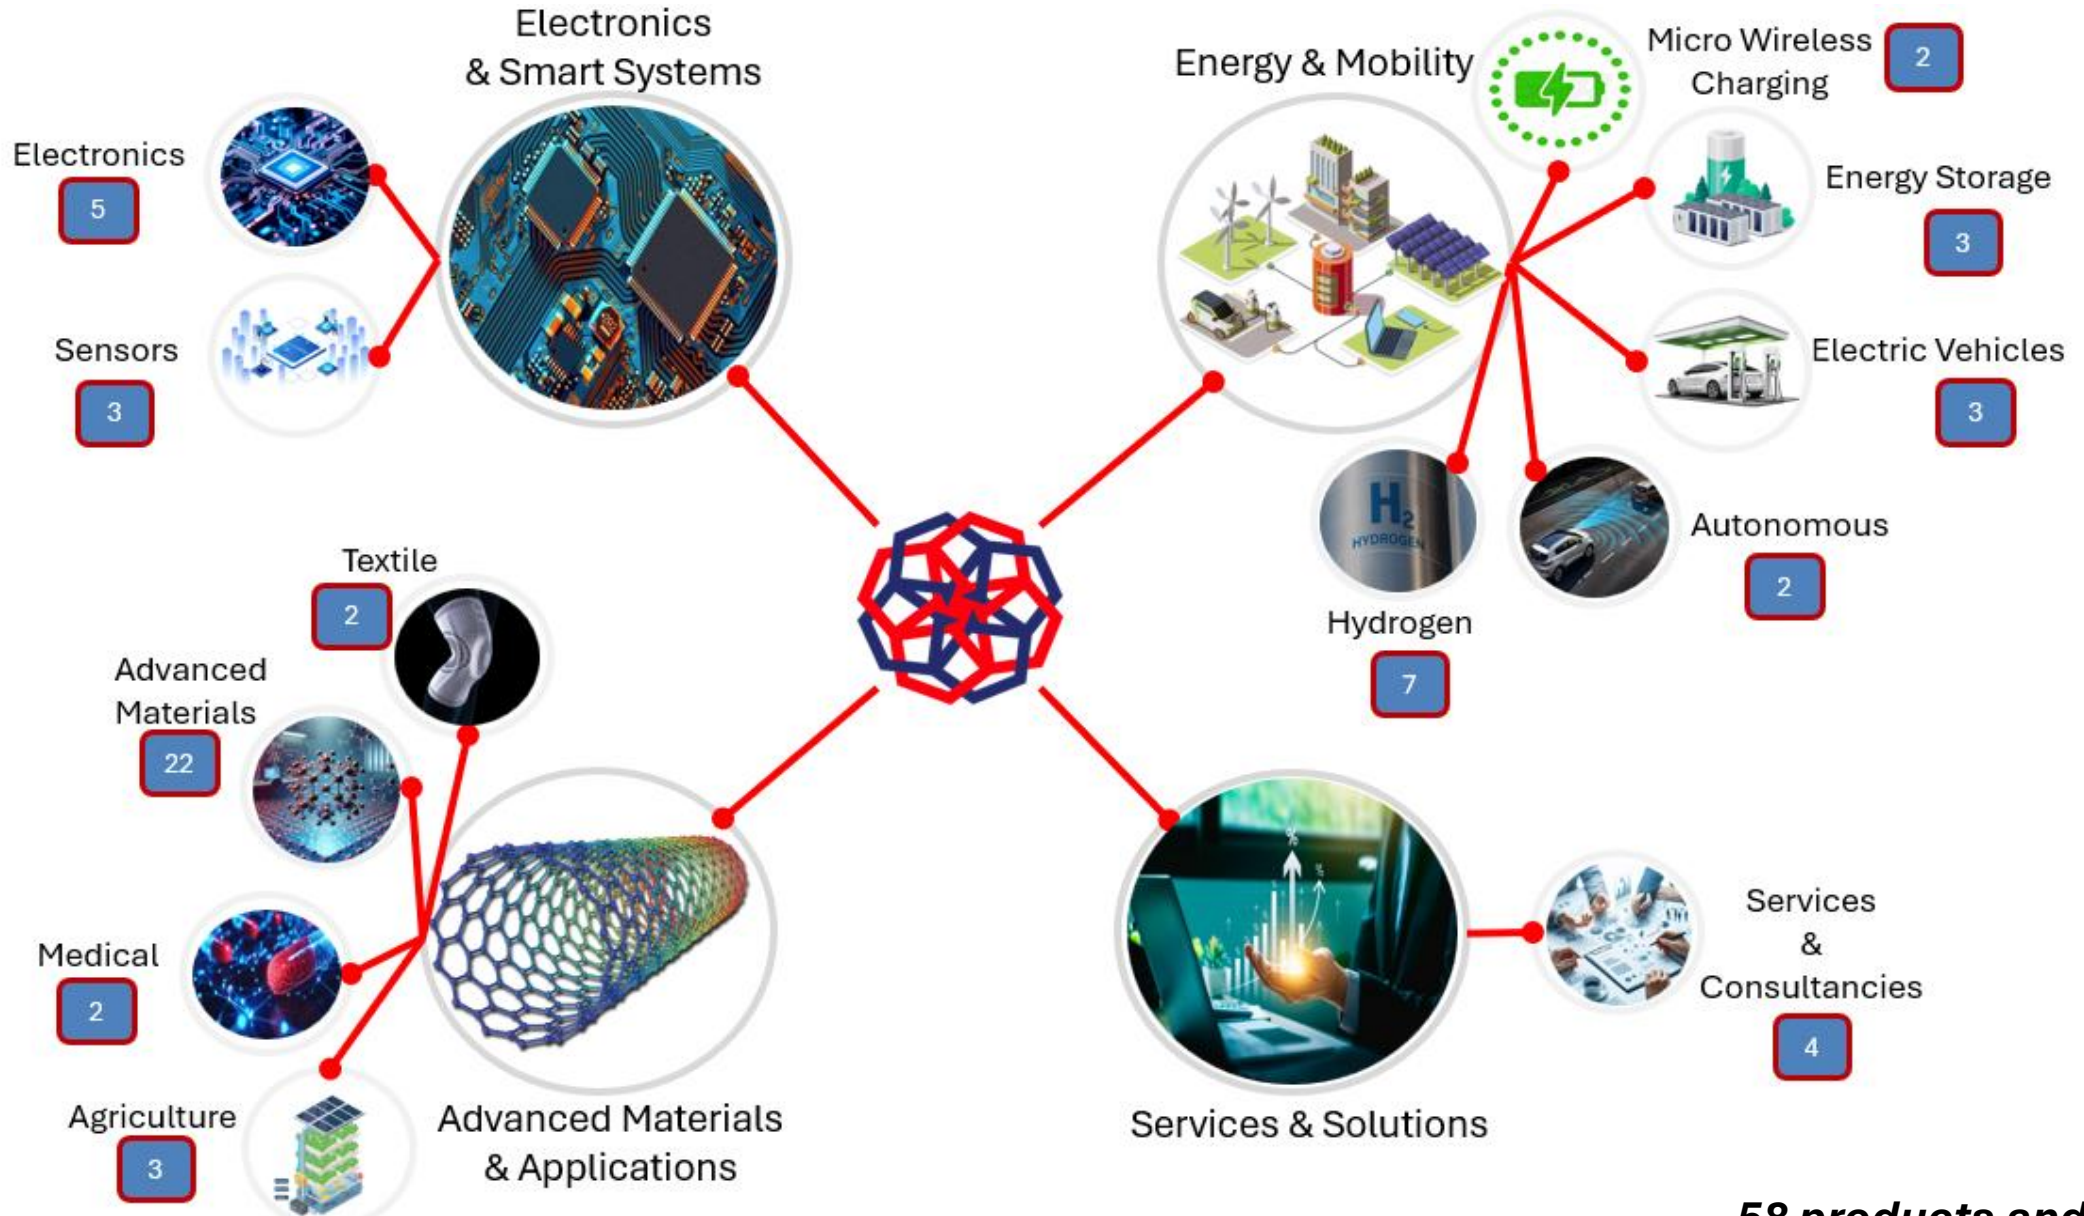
Electronics & Smart Systems

Electronics
5

Sensors
3

Energy & Mobility

Micro Wireless Charging
2

Energy Storage
3

Electric Vehicles
3

Autonomous
2

Hydrogen
7

$H_2$
HYDROGEN

Textile
2

Advanced Materials
22

Medical
2

Agriculture
3

Advanced Materials & Applications

Services & Solutions

Services & Consultancies
4

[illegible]